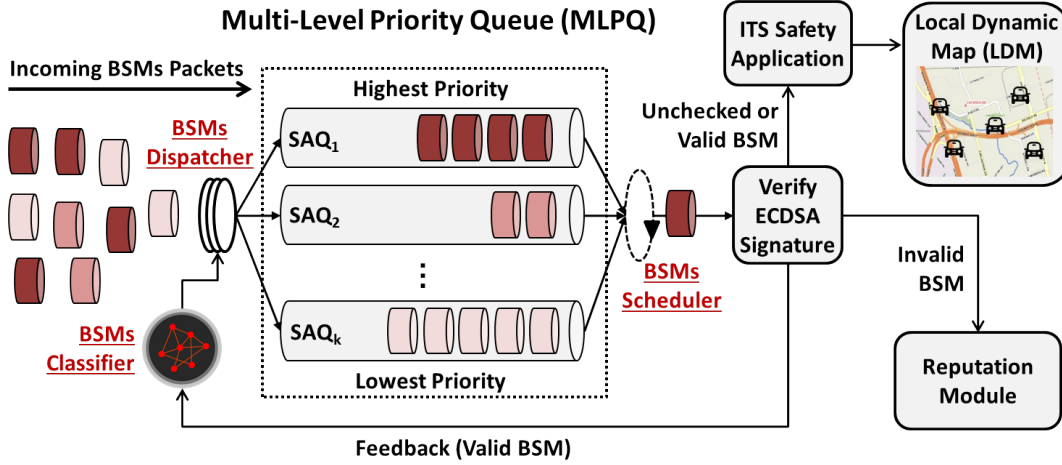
Multi-Level Priority Queue (MLPQ)

Incoming BSMs Packets

BSMs Dispatcher

Highest Priority

$SAQ_1$

$SAQ_2$

⋮

$SAQ_k$

Lowest Priority

BSMs Classifier

BSMs Scheduler

Unchecked or Valid BSM

ITS Safety Application

Local Dynamic Map (LDM)

Verify ECDSA Signature

Invalid BSM

Reputation Module

Feedback (Valid BSM)